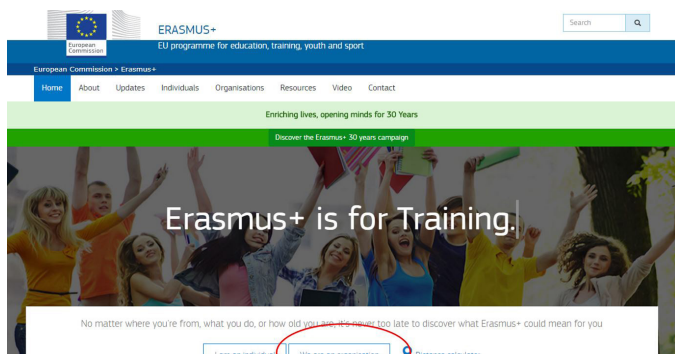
European Commission

ERASMUS+

EU programme for education, training, youth and sport

Search

European Commission > Erasmus+

Home About Updates Individuals Organisations Resources Video Contact

Enriching lives, opening minds for 30 Years

Discover the Erasmus+ 30 years campaign

Erasmus+ is for Training.

No matter where you're from, what you do, or how old you are, it's never too late to discover what Erasmus+ could mean for you

I am an individual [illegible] We are an organisation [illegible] Discover a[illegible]